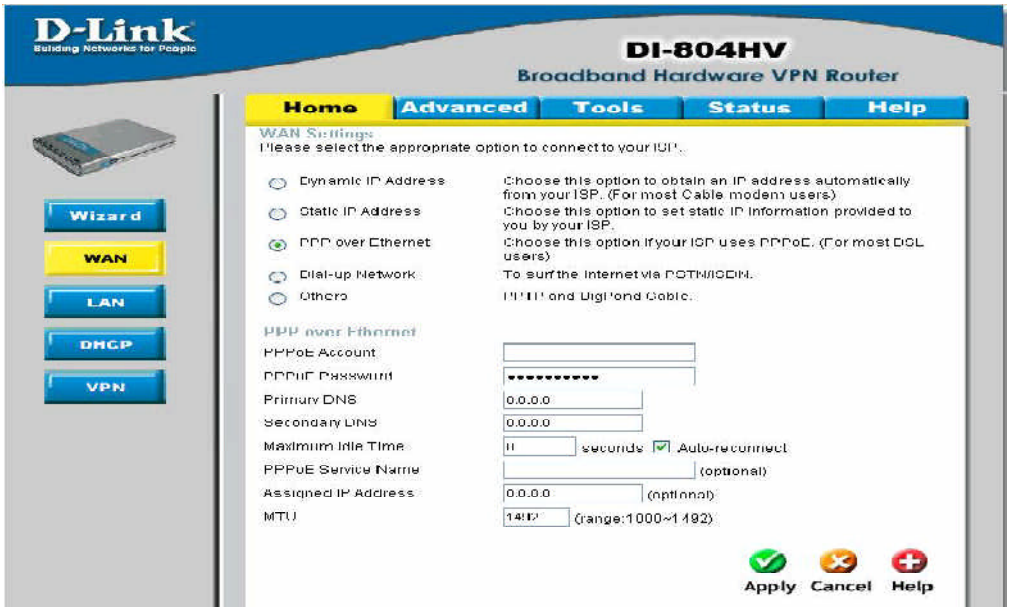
D-Link
Building Networks for People

DI-804HV
Broadband Hardware VPN Router

Home | Advanced | Tools | Status | Help

Wizard
WAN
LAN
DHCP
VPN

WAN Settings
Please select the appropriate option to connect to your ISP.

Dynamic IP Address — Choose this option to obtain an IP address automatically from your ISP. (For most Cable modem users)

Static IP Address — Choose this option to set static IP information provided to you by your ISP.

PPP over Ethernet — Choose this option if your ISP uses PPPoE. (For most DSL users)

Dial-up Network — To surf the Internet via PSTN/ISDN.

Others — PPTP and BigPond Cable.

PPP over Ethernet

PPPoE Account

PPPoE Password ••••••••••

Primary DNS 0.0.0.0

Secondary DNS 0.0.0.0

Maximum Idle Time 0 seconds Auto-reconnect

PPPoE Service Name (optional)

Assigned IP Address 0.0.0.0 (optional)

MTU 1492 (range:1000~1492)

Apply Cancel Help